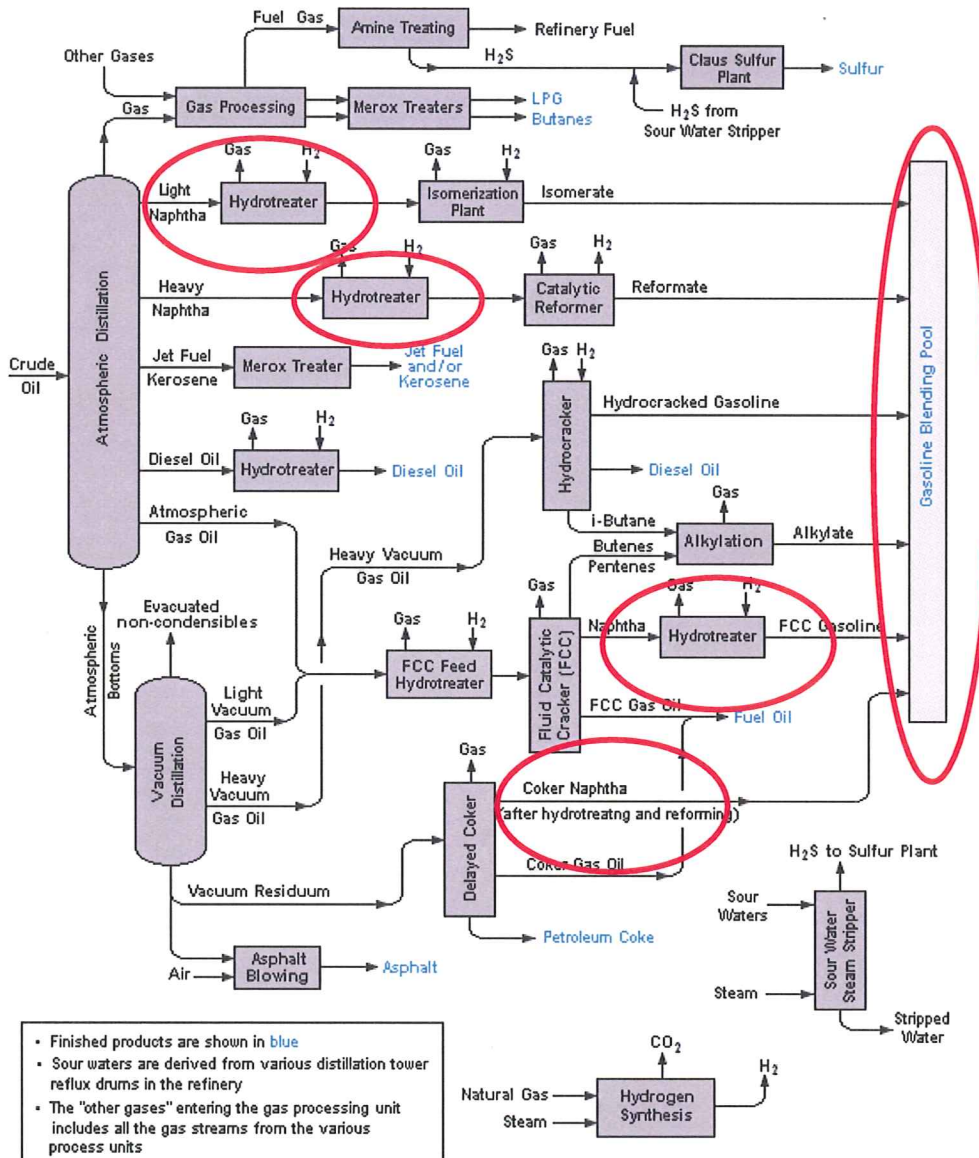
Fuel Gas
Amine Treating
Refinery Fuel
Other Gases
$H_2S$
Claus Sulfur Plant
Sulfur
Gas
Gas Processing
Merox Treaters
LPG
Butanes
$H_2S$ from Sour Water Stripper
Gas
$H_2$
Gas
$H_2$
Light Naphtha
Hydrotreater
Isomerization Plant
Isomerate
Gas
$H_2$
Gas
$H_2$
Heavy Naphtha
Hydrotreater
Catalytic Reformer
Reformate
Crude Oil
Atmospheric Distillation
Jet Fuel Kerosene
Merox Treater
Jet Fuel and/or Kerosene
Gas $H_2$
Gas
$H_2$
Hydrocracker
Hydrocracked Gasoline
Diesel Oil
Hydrotreater
Diesel Oil
Diesel Oil
Gas
Atmospheric Gas Oil
i-Butane
Alkylation
Alkylate
Heavy Vacuum Gas Oil
Butenes
Pentenes
Gasoline Blending Pool
Evacuated non-condensibles
Gas
Gas
$H_2$
Gas
$H_2$
Atmospheric Bottoms
Naphtha
Hydrotreater
FCC Gasoline
FCC Feed Hydrotreater
Fluid Catalytic Cracker (FCC)
Light Vacuum Gas Oil
FCC Gas Oil
Fuel Oil
Vacuum Distillation
Gas
Heavy Vacuum Gas Oil
Coker Naphtha
(after hydrotreatng and reforming)
Delayed Coker
$H_2S$ to Sulfur Plant
Coker Gas Oil
Vacuum Residuum
Sour Waters
Sour Water Steam Stripper
Petroleum Coke
Air
Asphalt Blowing
Asphalt
Steam
Stripped Water
$CO_2$
$H_2$
Natural Gas
Steam
Hydrogen Synthesis

• Finished products are shown in blue
• Sour waters are derived from various distillation tower reflux drums in the refinery
• The "other gases" entering the gas processing unit includes all the gas streams from the various process units